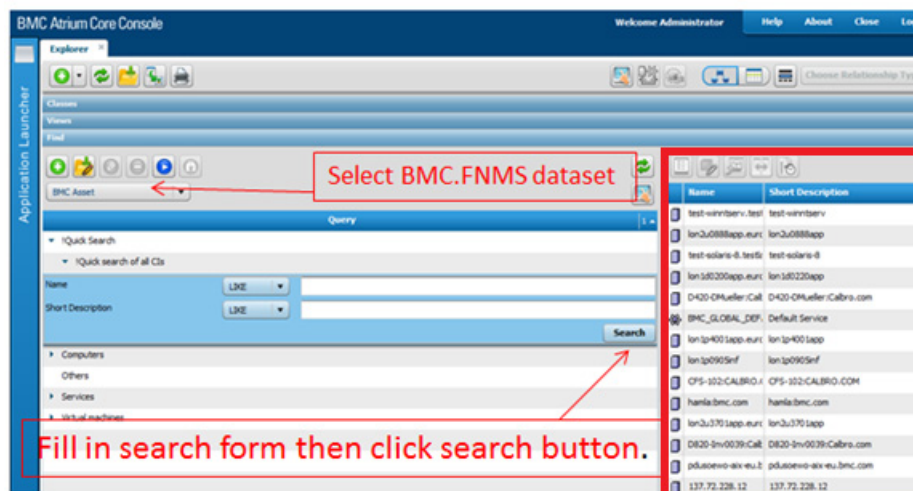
BMC Atrium Core Console

Welcome Administrator | Help | About | Close | Lo

Application Launcher

Explorer ×

Choose Relationship Ty

Classes

Views

Find

Select BMC.FNMS dataset

BMC Asset

Query

▾ !Quick Search

▾ !Quick search of all CIs

Name LIKE

Short Description LIKE

Search

▸ Computers

Others

▸ Services

▸ Virtual machines

Fill in search form then click search button.

| Name | Short Description |
|---|---|
| test-winntserv.test | test-winntserv |
| lon2u0888app.eurc | lon2u0888app |
| test-solaris-8.testk | test-solaris-8 |
| lon1d0200app.eurc | lon1d0220app |
| D420-DMueller:Calt | D420-DMueller:Calbro.com |
| BMC_GLOBAL_DEF. | Default Service |
| lon1p400app.eurc | lon1p4001app |
| lon1p0905inf | lon1p0905inf |
| CFS-102:CALBRO.( | CFS-102:CALBRO.COM |
| hamla:bmc.com | hamla:bmc.com |
| lon2u3701app.eurc | lon2u3701app |
| D820-Inv0039:Calt | D820-Inv0039:Calbro.com |
| pdusoewo-aix-eu.b | pdusoewo-aix-eu.bmc.com |
| 137.72.228.12 | 137.72.228.12 |